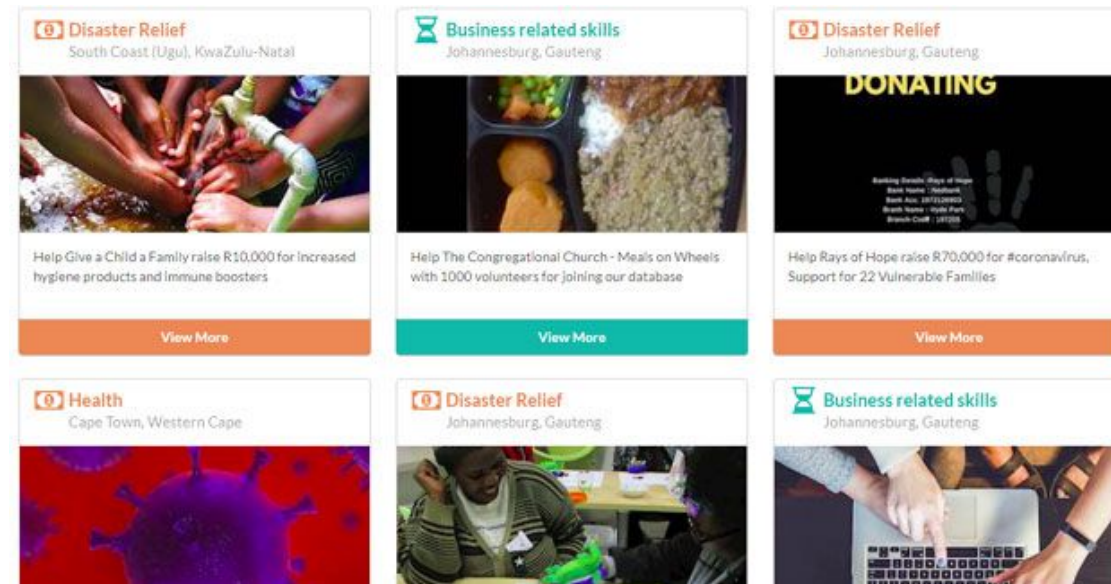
Disaster Relief
South Coast (Ugu), KwaZulu-Natal

Help Give a Child a Family raise R10,000 for increased hygiene products and immune boosters

View More

Business related skills
Johannesburg, Gauteng

Help The Congregational Church - Meals on Wheels with 1000 volunteers for joining our database

View More

Disaster Relief
Johannesburg, Gauteng

DONATING

Banking Details: Rays of Hope
Bank Name : Nedbank
Bank Acc: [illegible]
Branch Name : Hyde Park
Branch Code : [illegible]

Help Rays of Hope raise R70,000 for #coronavirus, Support for 22 Vulnerable Families

View More

Health
Cape Town, Western Cape

Disaster Relief
Johannesburg, Gauteng

Business related skills
Johannesburg, Gauteng